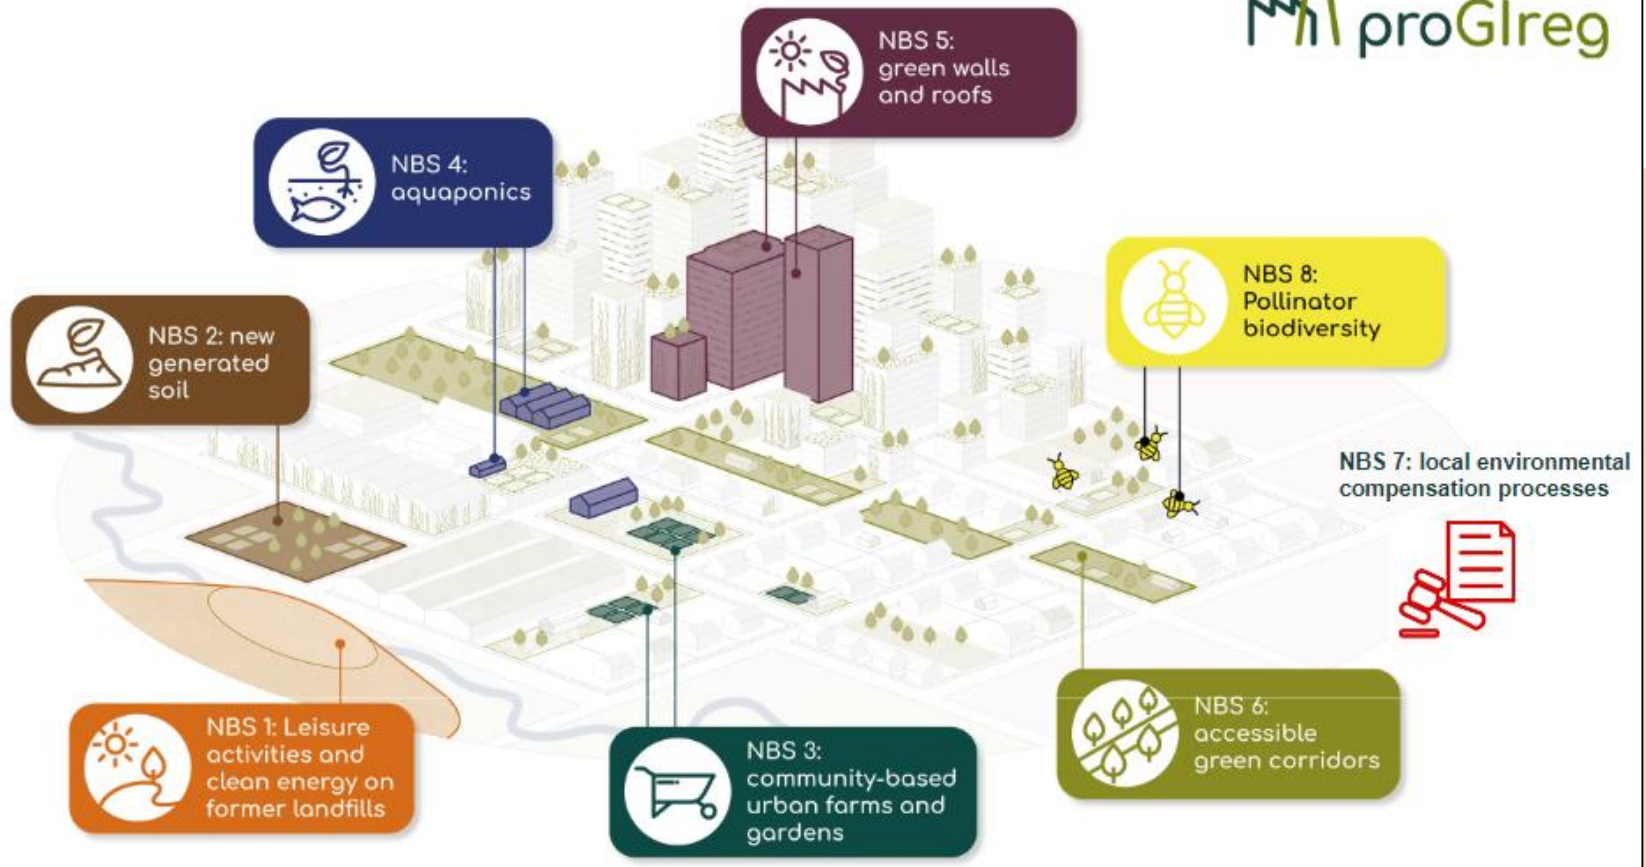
proGIreg

NBS 5: green walls and roofs

NBS 4: aquaponics

NBS 8: Pollinator biodiversity

NBS 2: new generated soil

NBS 7: local environmental compensation processes

NBS 1: Leisure activities and clean energy on former landfills

NBS 3: community-based urban farms and gardens

NBS 6: accessible green corridors